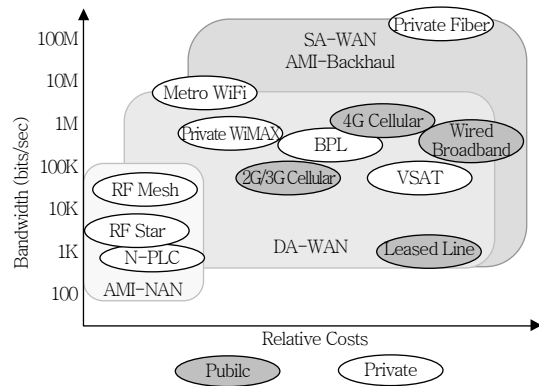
Bandwidth (bits/sec)

100M
10M
1M
100K
10K
1K
100

Private Fiber
SA-WAN
AMI-Backhaul
Metro WiFi
4G Cellular
Private WiMAX
BPL
Wired Broadband
2G/3G Cellular
VSAT
RF Mesh
RF Star
N-PLC
AMI-NAN
DA-WAN
Leased Line

Relative Costs

Pubilc
Private